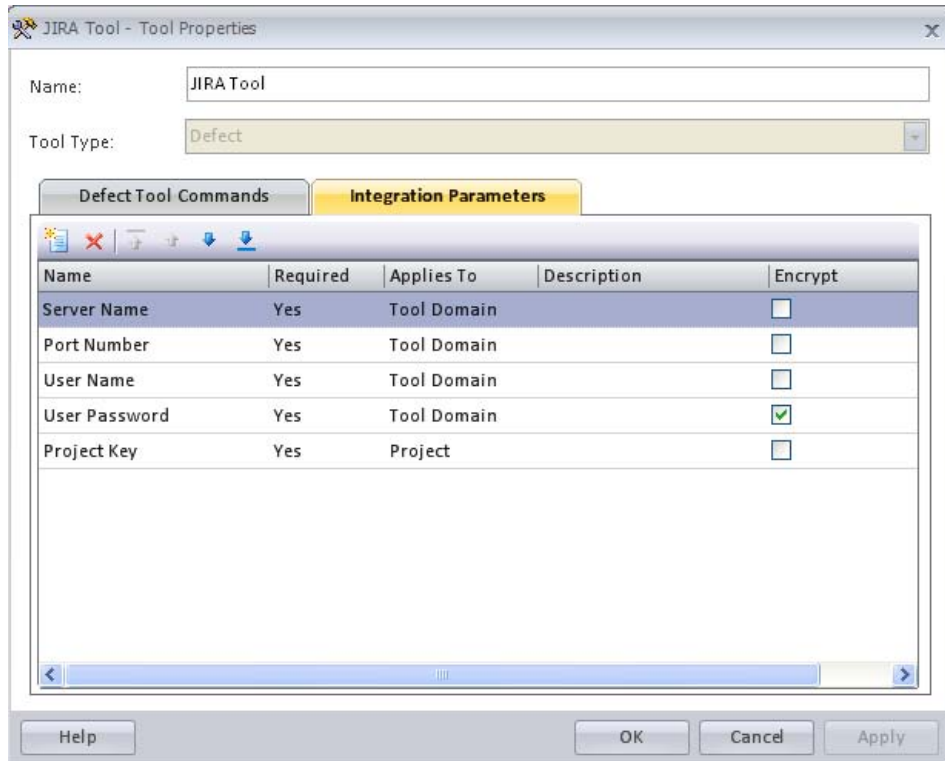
JIRA Tool - Tool Properties

Name: JIRA Tool

Tool Type: Defect

Defect Tool Commands

Integration Parameters

| Name | Required | Applies To | Description | Encrypt |
|---|---|---|---|---|
| Server Name | Yes | Tool Domain | | ☐ |
| Port Number | Yes | Tool Domain | | ☐ |
| User Name | Yes | Tool Domain | | ☐ |
| User Password | Yes | Tool Domain | | ☑ |
| Project Key | Yes | Project | | ☐ |

Help

OK

Cancel

Apply